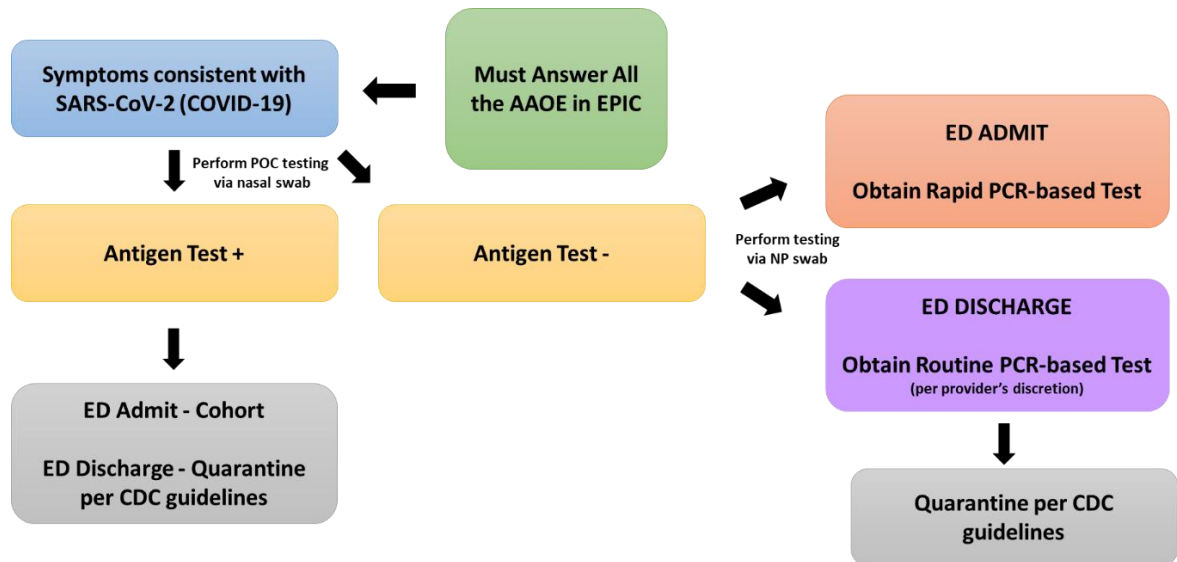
Must Answer All the AAOE in EPIC

Symptoms consistent with SARS-CoV-2 (COVID-19)

Perform POC testing via nasal swab

Antigen Test +

Antigen Test -

ED Admit - Cohort

ED Discharge - Quarantine per CDC guidelines

Perform testing via NP swab

ED ADMIT

Obtain Rapid PCR-based Test

ED DISCHARGE

Obtain Routine PCR-based Test
(per provider's discretion)

Quarantine per CDC guidelines